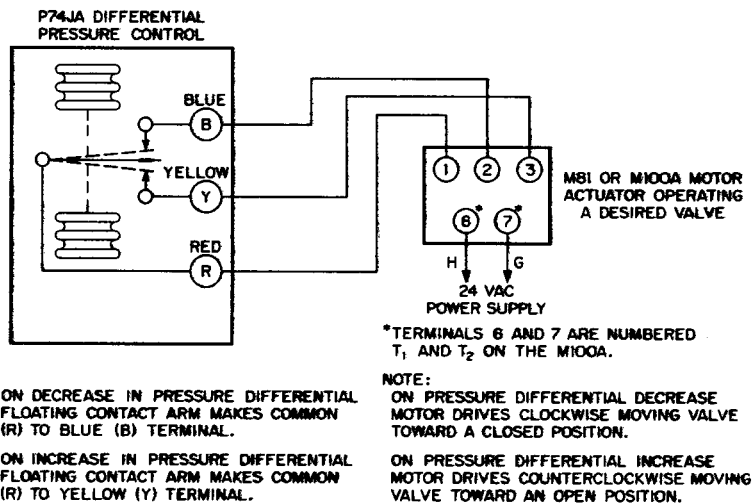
P74JA DIFFERENTIAL PRESSURE CONTROL

BLUE
B
YELLOW
Y
RED
R

1 2 3

M81 OR M100A MOTOR ACTUATOR OPERATING A DESIRED VALVE

6* 7*
H G
24 VAC POWER SUPPLY

*TERMINALS 6 AND 7 ARE NUMBERED $T_1$ AND $T_2$ ON THE M100A.

ON DECREASE IN PRESSURE DIFFERENTIAL FLOATING CONTACT ARM MAKES COMMON (R) TO BLUE (B) TERMINAL.

ON INCREASE IN PRESSURE DIFFERENTIAL FLOATING CONTACT ARM MAKES COMMON (R) TO YELLOW (Y) TERMINAL.

NOTE:
ON PRESSURE DIFFERENTIAL DECREASE MOTOR DRIVES CLOCKWISE MOVING VALVE TOWARD A CLOSED POSITION.

ON PRESSURE DIFFERENTIAL INCREASE MOTOR DRIVES COUNTERCLOCKWISE MOVING VALVE TOWARD AN OPEN POSITION.